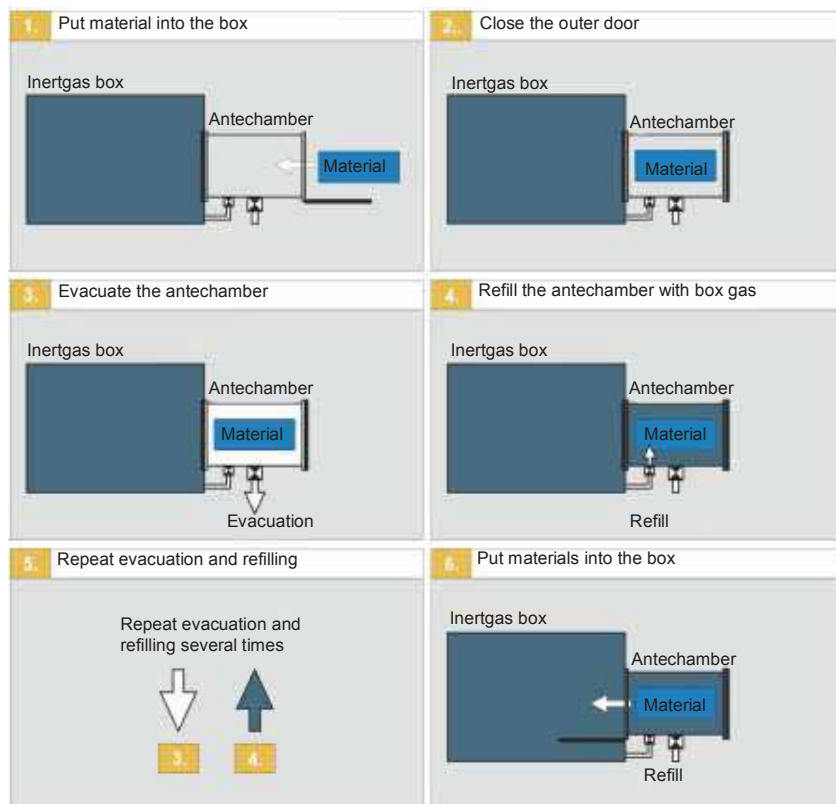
1. Put material into the box

Inertgas box

Antechamber

Material

2. Close the outer door

Inertgas box

Antechamber

Material

3. Evacuate the antechamber

Inertgas box

Antechamber

Material

Evacuation

4. Refill the antechamber with box gas

Inertgas box

Antechamber

Material

Refill

5. Repeat evacuation and refilling

Repeat evacuation and refilling several times

3.

4.

6. Put materials into the box

Inertgas box

Antechamber

Material

Refill